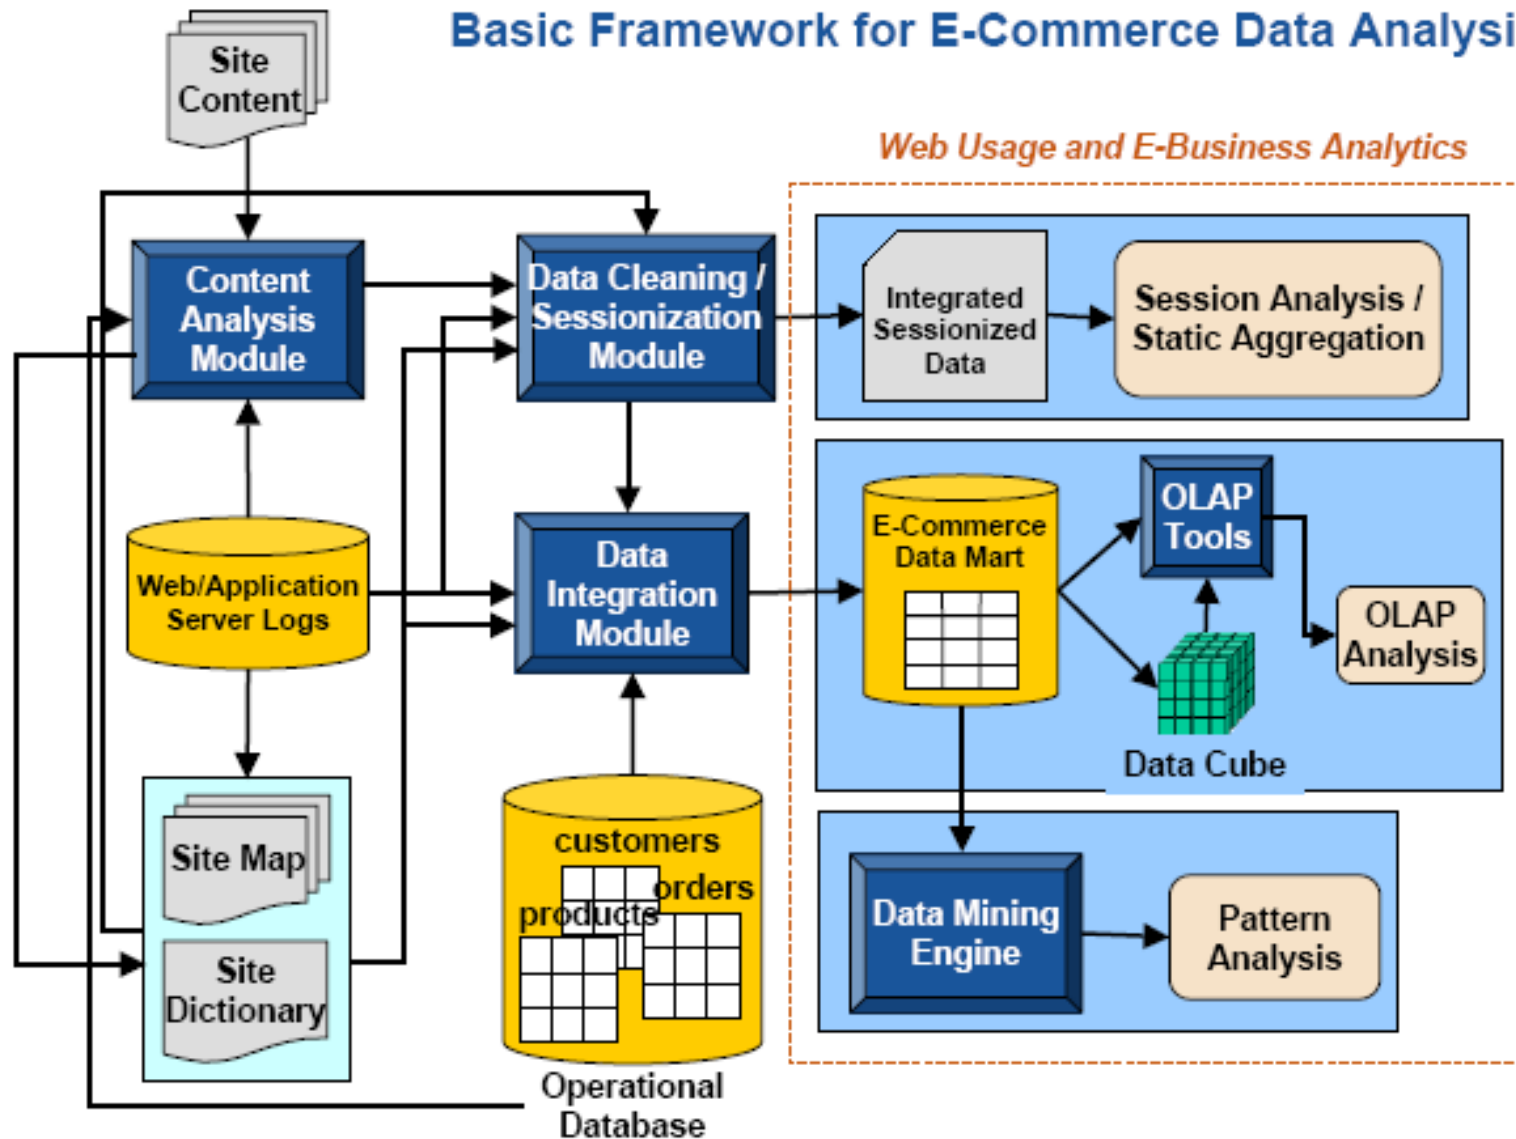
Basic Framework for E-Commerce Data Analysi

Site Content

Web Usage and E-Business Analytics

Content Analysis Module

Data Cleaning / Sessionization Module

Integrated Sessionized Data

Session Analysis / Static Aggregation

Web/Application Server Logs

Data Integration Module

E-Commerce Data Mart

OLAP Tools

OLAP Analysis

Data Cube

Site Map

Site Dictionary

customers

orders

products

Operational Database

Data Mining Engine

Pattern Analysis